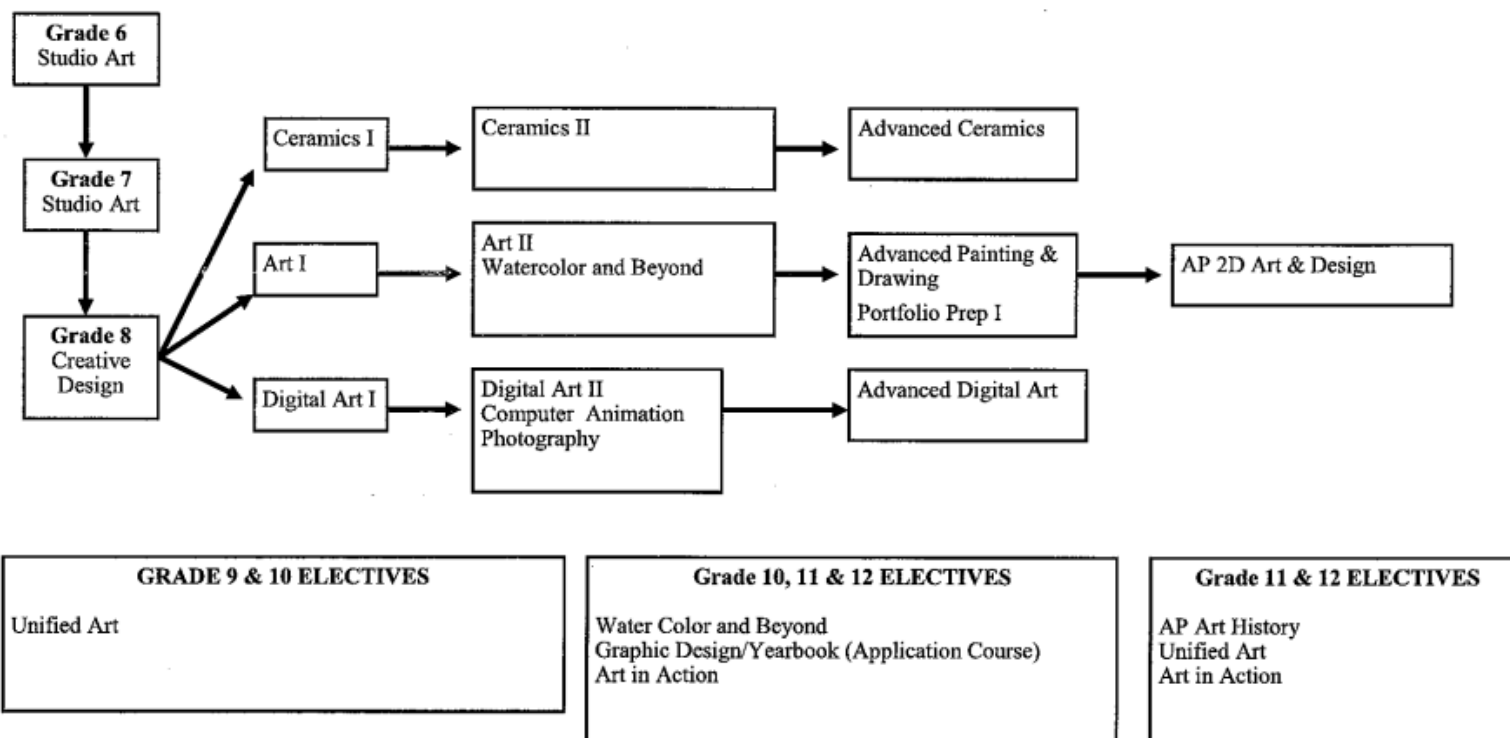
Grade 6
Studio Art

Grade 7
Studio Art

Grade 8
Creative Design

Ceramics I

Ceramics II

Advanced Ceramics

Art I

Art II
Watercolor and Beyond

Advanced Painting & Drawing
Portfolio Prep I

AP 2D Art & Design

Digital Art I

Digital Art II
Computer Animation
Photography

Advanced Digital Art

GRADE 9 & 10 ELECTIVES

Unified Art

Grade 10, 11 & 12 ELECTIVES

Water Color and Beyond
Graphic Design/Yearbook (Application Course)
Art in Action

Grade 11 & 12 ELECTIVES

AP Art History
Unified Art
Art in Action